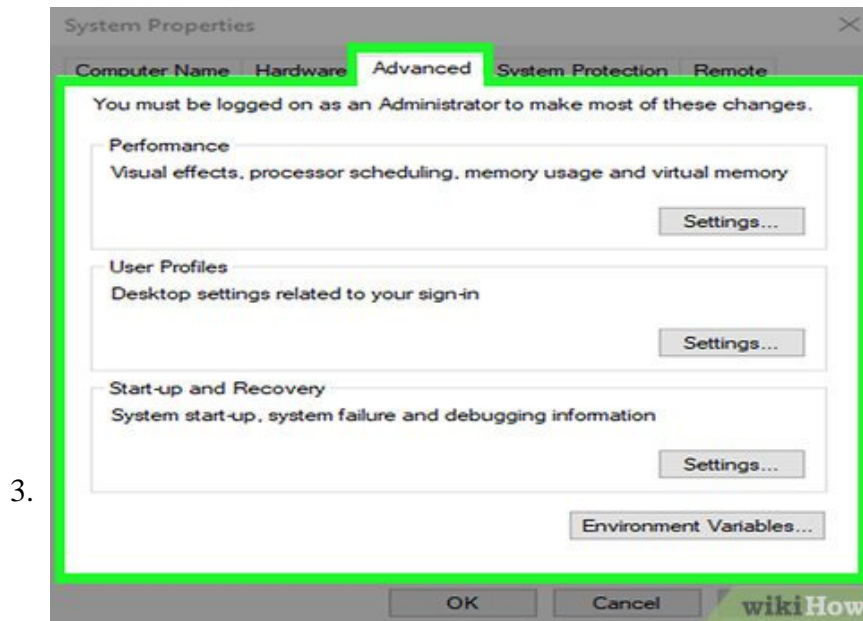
System Properties

Computer Name | Hardware | Advanced | System Protection | Remote

You must be logged on as an Administrator to make most of these changes.

Performance

Visual effects, processor scheduling, memory usage and virtual memory

Settings...

User Profiles

Desktop settings related to your sign-in

Settings...

Start-up and Recovery

System start-up, system failure and debugging information

Settings...

3.

Environment Variables...

OK

Cancel

wikiHow